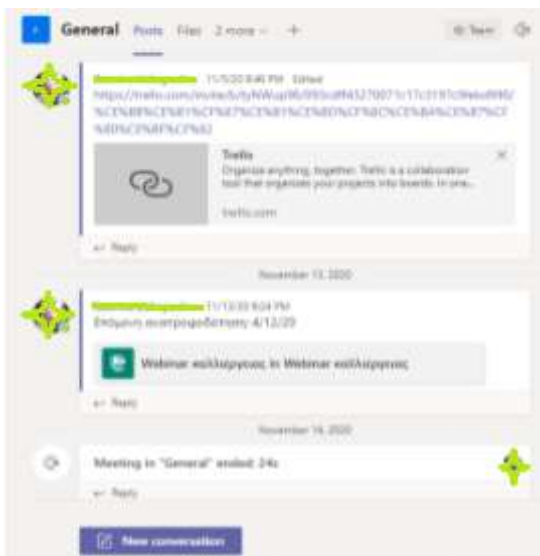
General Posts Files 2 more +

Team

11/5/20 8:46 PM Edited

https://trello.com/invite/b/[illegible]

Trello

Organize anything, together. Trello is a collaboration tool that organizes your projects into boards. In one...

trello.com

Reply

November 13, 2020

11/13/20 8:04 PM

Επόμενη συνεργασία 4/12/20

Webinar καλλιέργειας in Webinar καλλιέργειας

Reply

November 14, 2020

Meeting in "General" ended: 24s

Reply

New conversation